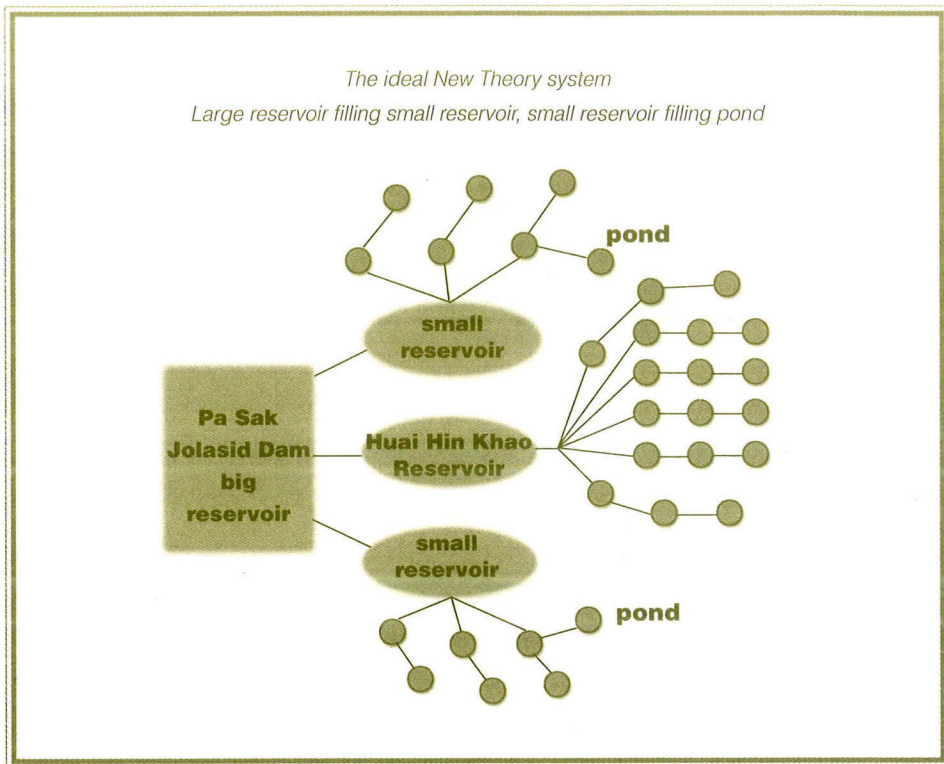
The ideal New Theory system
Large reservoir filling small reservoir, small reservoir filling pond

pond

small reservoir

Pa Sak Jolasid Dam big reservoir

Huai Hin Khao Reservoir

small reservoir

pond